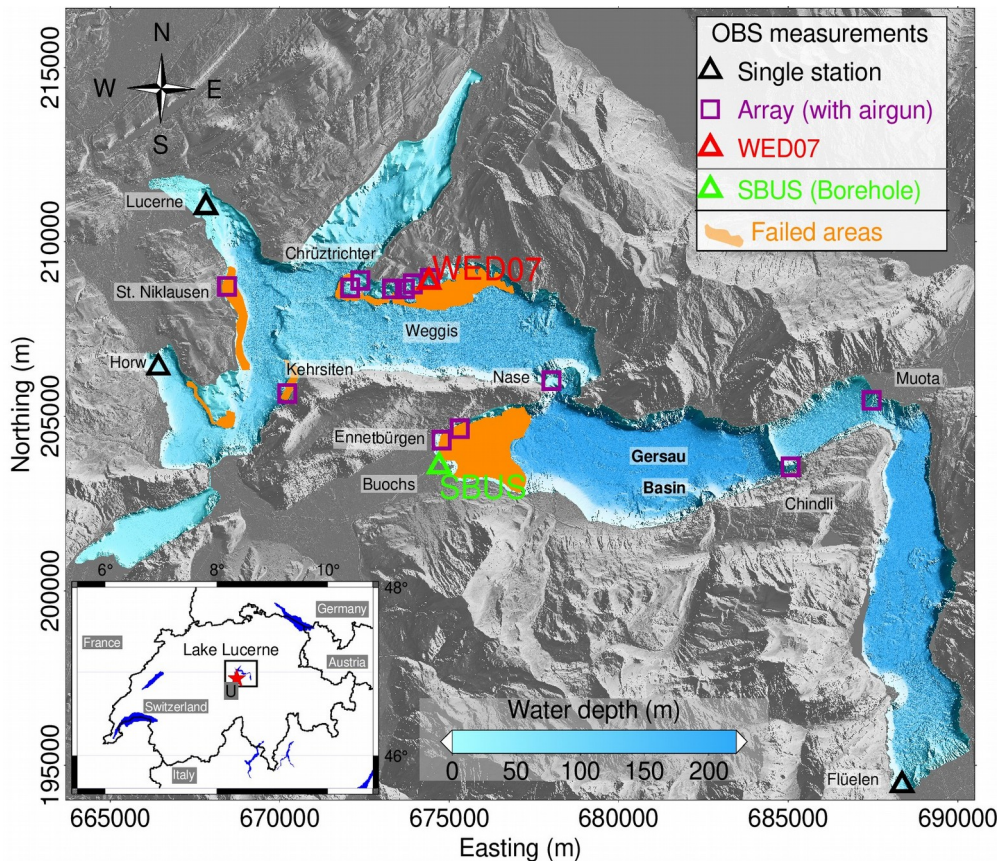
N
W
E
S

OBS measurements
Single station
Array (with airgun)
WED07
SBUS (Borehole)
Failed areas

215000
210000
205000
200000
195000
Northing (m)

Lucerne
Chrüztrichter
WED07
St. Niklausen
Weggis
Horw
Kehrsiten
Nase
Muota
Ennetbürgen
Buochs
SBUS
Gersau
Basin
Chindli
Flüelen

6°
8°
10°
48°
46°
Germany
France
Lake Lucerne
Austria
U
Switzerland
Italy

Water depth (m)
0
50
100
150
200

665000
670000
675000
680000
685000
690000
Easting (m)